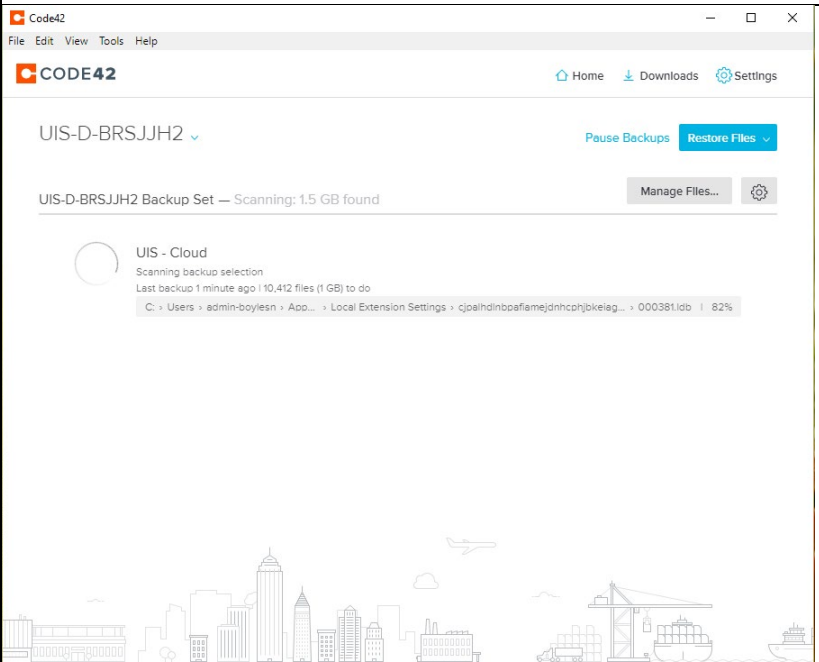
Code42

File Edit View Tools Help

CODE42

Home Downloads Settings

UIS-D-BRSJJH2

Pause Backups Restore Files

UIS-D-BRSJJH2 Backup Set — Scanning: 1.5 GB found

Manage Files...

UIS - Cloud

Scanning backup selection

Last backup 1 minute ago | 10,412 files (1 GB) to do

C: › Users › admin-boylesn › App... › Local Extension Settings › cjpalhdlnbpafiamejdnhcphjbkeiag... › 000381.ldb | 82%